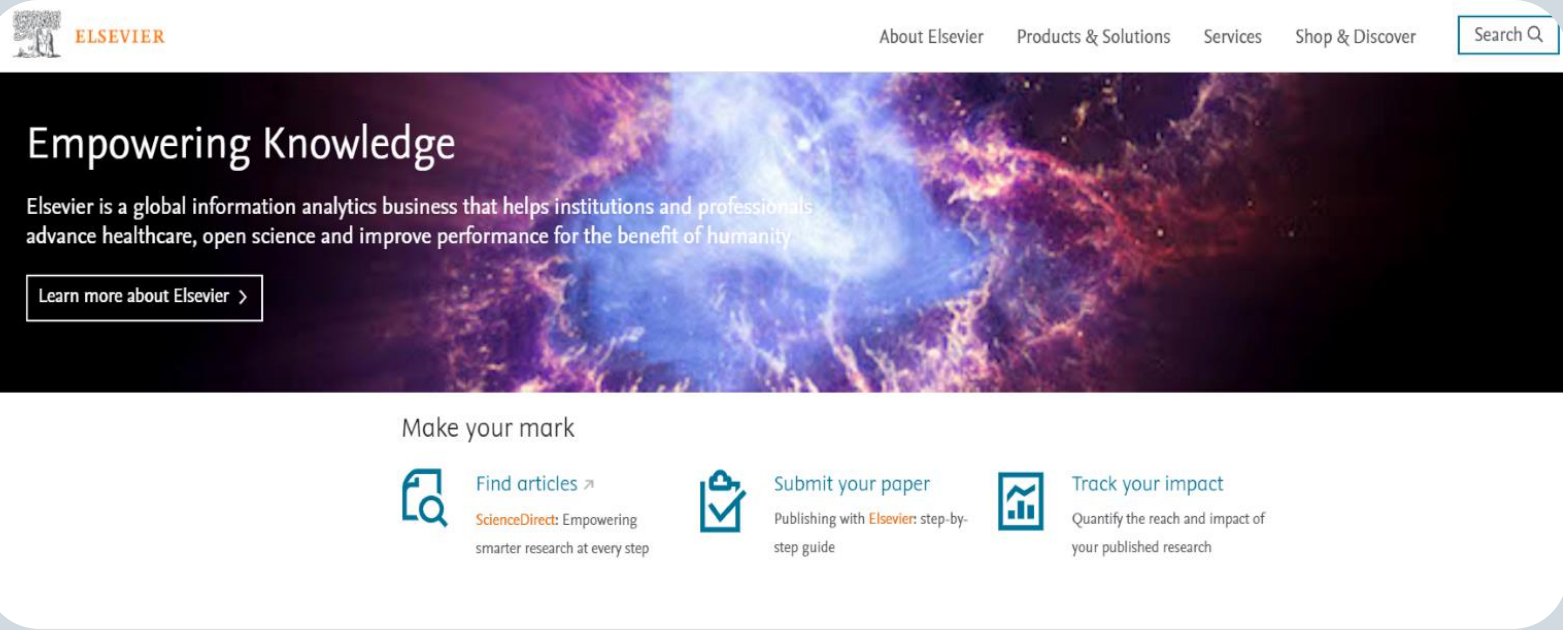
ELSEVIER

About Elsevier Products & Solutions Services Shop & Discover Search

Empowering Knowledge

Elsevier is a global information analytics business that helps institutions and professionals advance healthcare, open science and improve performance for the benefit of humanity

Learn more about Elsevier >

Make your mark

Find articles ↗
ScienceDirect: Empowering smarter research at every step

Submit your paper
Publishing with Elsevier: step-by-step guide

Track your impact
Quantify the reach and impact of your published research